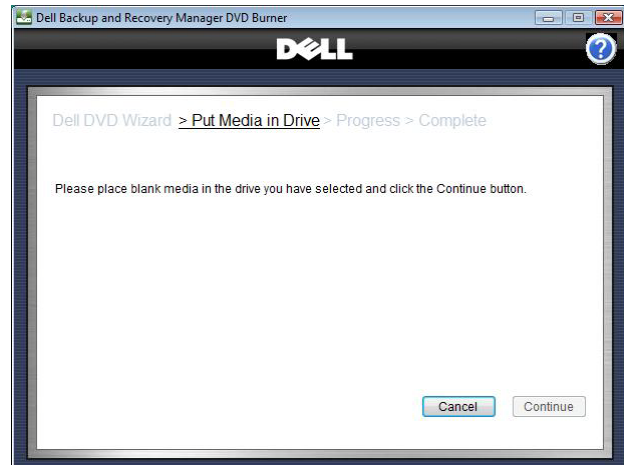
Dell Backup and Recovery Manager DVD Burner

DELL

?

Dell DVD Wizard > Put Media in Drive > Progress > Complete

Please place blank media in the drive you have selected and click the Continue button.

Cancel

Continue